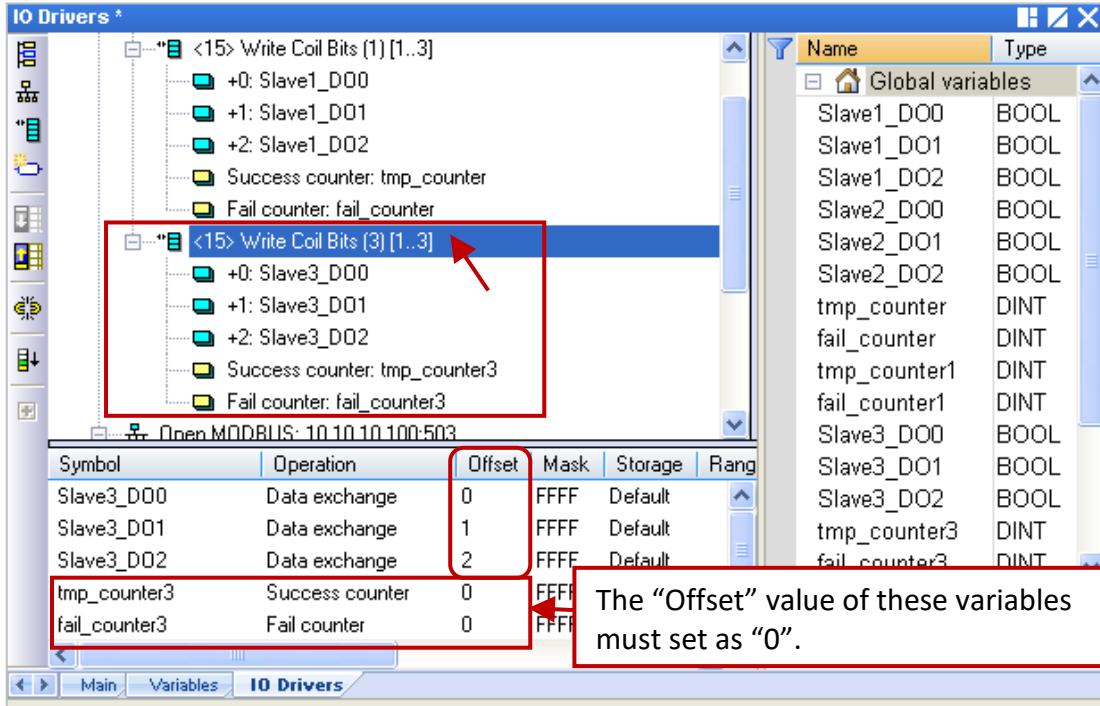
IO Drivers *

<15> Write Coil Bits (1) [1..3]
+0: Slave1_DO0
+1: Slave1_DO1
+2: Slave1_DO2
Success counter: tmp_counter
Fail counter: fail_counter
<15> Write Coil Bits (3) [1..3]
+0: Slave3_DO0
+1: Slave3_DO1
+2: Slave3_DO2
Success counter: tmp_counter3
Fail counter: fail_counter3
Open MODBUS: 10.10.10.100:503

| Symbol | Operation | Offset | Mask | Storage | Rang |
|---|---|---|---|---|---|
| Slave3_DO0 | Data exchange | 0 | FFFF | Default | |
| Slave3_DO1 | Data exchange | 1 | FFFF | Default | |
| Slave3_DO2 | Data exchange | 2 | FFFF | Default | |
| tmp_counter3 | Success counter | 0 | FFFF | | |
| fail_counter3 | Fail counter | 0 | FFFF | | |

| Name | Type |
|---|---|
| Global variables | |
| Slave1_DO0 | BOOL |
| Slave1_DO1 | BOOL |
| Slave1_DO2 | BOOL |
| Slave2_DO0 | BOOL |
| Slave2_DO1 | BOOL |
| Slave2_DO2 | BOOL |
| tmp_counter | DINT |
| fail_counter | DINT |
| tmp_counter1 | DINT |
| fail_counter1 | DINT |
| Slave3_DO0 | BOOL |
| Slave3_DO1 | BOOL |
| Slave3_DO2 | BOOL |
| tmp_counter3 | DINT |
| fail_counter3 | DINT |

The “Offset” value of these variables must set as “0”.

Main Variables IO Drivers